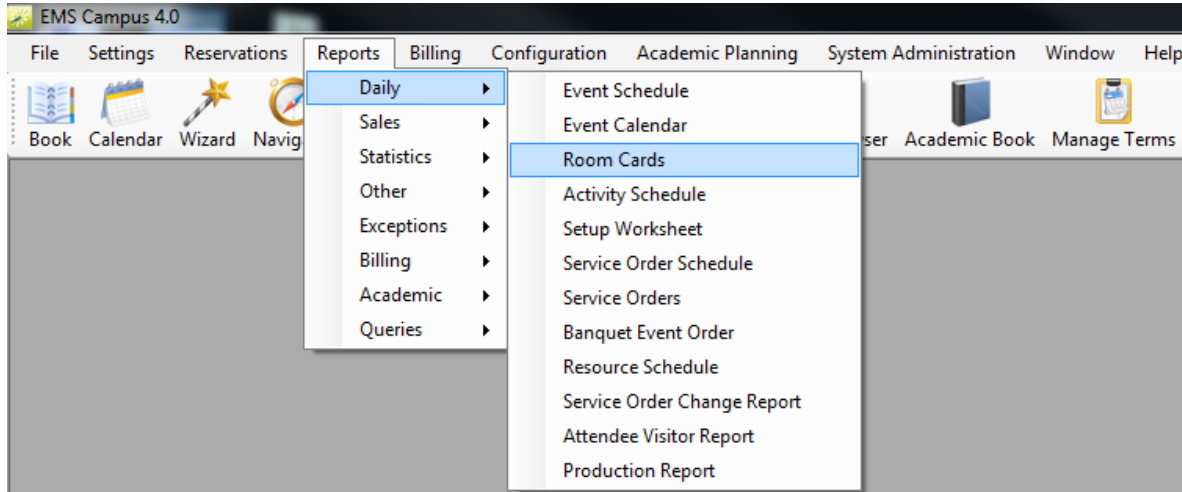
EMS Campus 4.0

File Settings Reservations Reports Billing Configuration Academic Planning System Administration Window Help

Book Calendar Wizard Navig

ser Academic Book Manage Terms

Daily
Sales
Statistics
Other
Exceptions
Billing
Academic
Queries

Event Schedule
Event Calendar
Room Cards
Activity Schedule
Setup Worksheet
Service Order Schedule
Service Orders
Banquet Event Order
Resource Schedule
Service Order Change Report
Attendee Visitor Report
Production Report